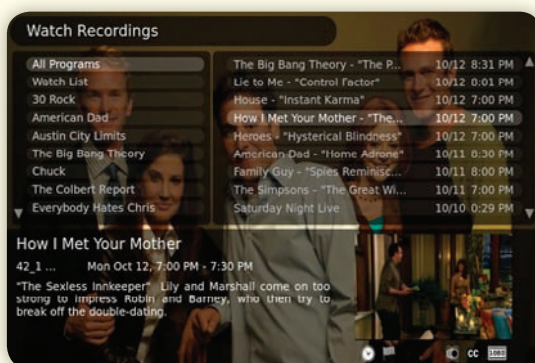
Watch Recordings

All Programs
Watch List
30 Rock
American Dad
Austin City Limits
The Big Bang Theory
Chuck
The Colbert Report
Everybody Hates Chris

| | | |
|---|---|---|
| The Big Bang Theory - "The P... | 10/12 | 8:31 PM |
| Lie to Me - "Control Factor" | 10/12 | 0:01 PM |
| House - "Instant Karma" | 10/12 | 7:00 PM |
| How I Met Your Mother - "The... | 10/12 | 7:00 PM |
| Heroes - "Hysterical Blindness" | 10/12 | 7:00 PM |
| American Dad - "Home Adrone" | 10/11 | 8:30 PM |
| Family Guy - "Spies Reminisc... | 10/11 | 8:00 PM |
| The Simpsons - "The Great Wi... | 10/11 | 7:00 PM |
| Saturday Night Live | 10/10 | 0:29 PM |

How I Met Your Mother
42_1 ... Mon Oct 12, 7:00 PM - 7:30 PM
"The Sexless Innkeeper" Lily and Marshall come on too strong to impress Robin and Barney, who then try to break off the double-dating.

CC 1080